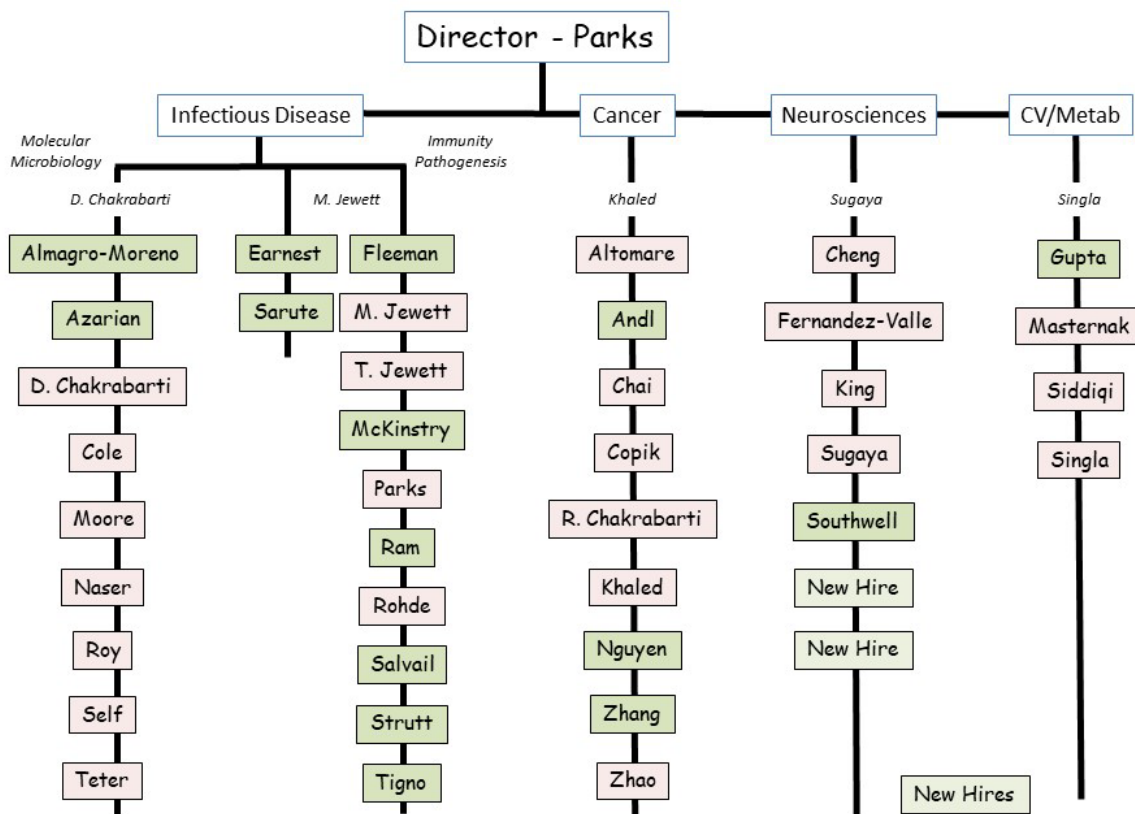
Director - Parks

Infectious Disease

Cancer

Neurosciences

CV/Metab

Molecular Microbiology

Immunity Pathogenesis

D. Chakrabarti

Almagro-Moreno

Azarian

D. Chakrabarti

Cole

Moore

Naser

Roy

Self

Teter

Earnest

Sarute

M. Jewett

Fleeman

M. Jewett

T. Jewett

McKinstry

Parks

Ram

Rohde

Salvail

Strutt

Tigno

Khaled

Altomare

Andl

Chai

Copik

R. Chakrabarti

Khaled

Nguyen

Zhang

Zhao

Sugaya

Cheng

Fernandez-Valle

King

Sugaya

Southwell

New Hire

New Hire

Singla

Gupta

Masternak

Siddiqi

Singla

New Hires